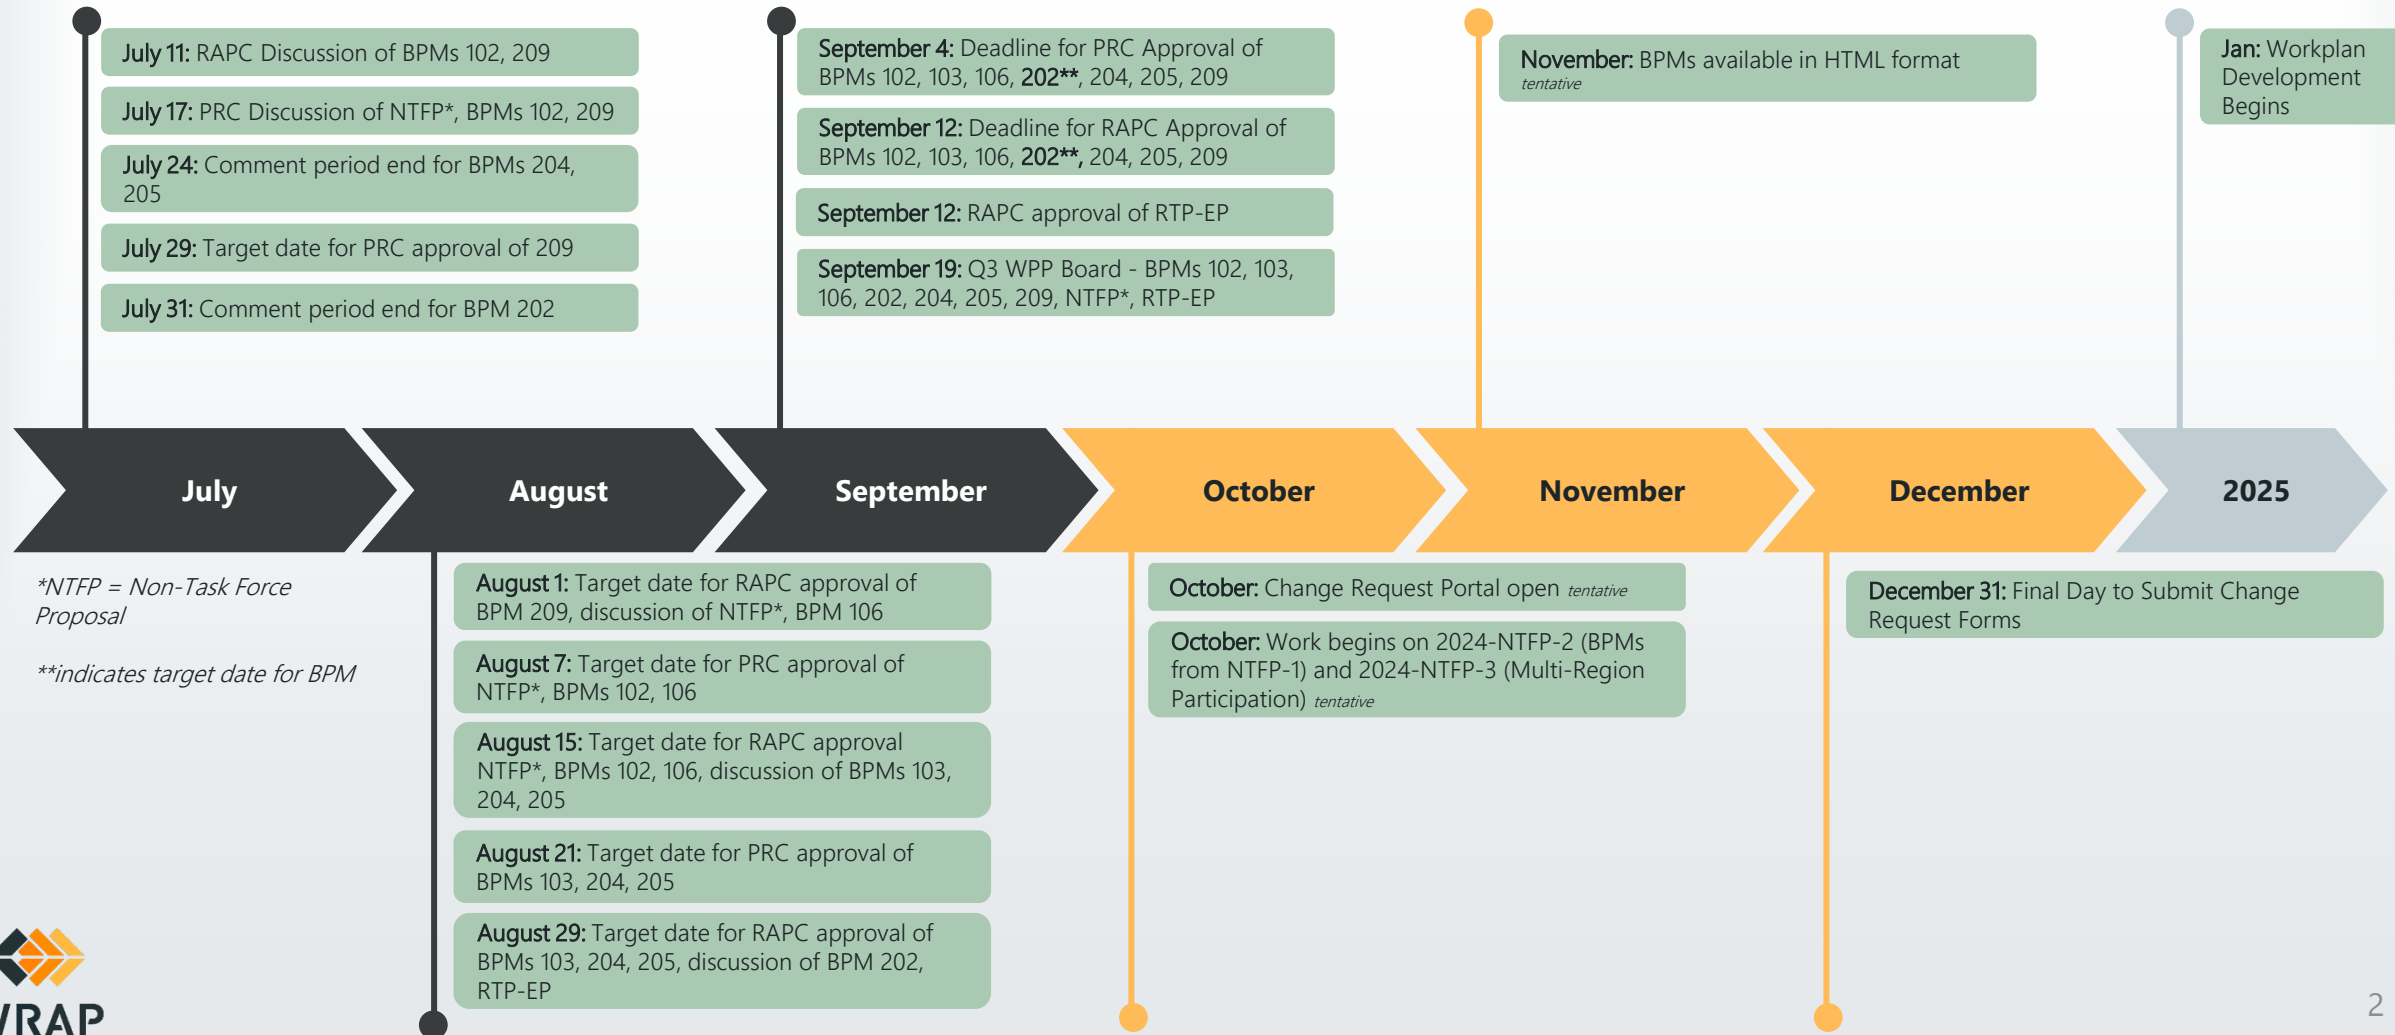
July 11: RAPC Discussion of BPMs 102, 209

July 17: PRC Discussion of NTFP*, BPMs 102, 209

July 24: Comment period end for BPMs 204, 205

July 29: Target date for PRC approval of 209

July 31: Comment period end for BPM 202

September 4: Deadline for PRC Approval of BPMs 102, 103, 106, 202**, 204, 205, 209

September 12: Deadline for RAPC Approval of BPMs 102, 103, 106, 202**, 204, 205, 209

September 12: RAPC approval of RTP-EP

September 19: Q3 WPP Board - BPMs 102, 103, 106, 202, 204, 205, 209, NTFP*, RTP-EP

November: BPMs available in HTML format tentative

Jan: Workplan Development Begins

July

August

September

October

November

December

2025

*NTFP = Non-Task Force Proposal

**indicates target date for BPM

August 1: Target date for RAPC approval of BPM 209, discussion of NTFP*, BPM 106

August 7: Target date for PRC approval of NTFP*, BPMs 102, 106

August 15: Target date for RAPC approval NTFP*, BPMs 102, 106, discussion of BPMs 103, 204, 205

August 21: Target date for PRC approval of BPMs 103, 204, 205

August 29: Target date for RAPC approval of BPMs 103, 204, 205, discussion of BPM 202, RTP-EP

October: Change Request Portal open tentative

October: Work begins on 2024-NTFP-2 (BPMs from NTFP-1) and 2024-NTFP-3 (Multi-Region Participation) tentative

December 31: Final Day to Submit Change Request Forms

/RAP

2